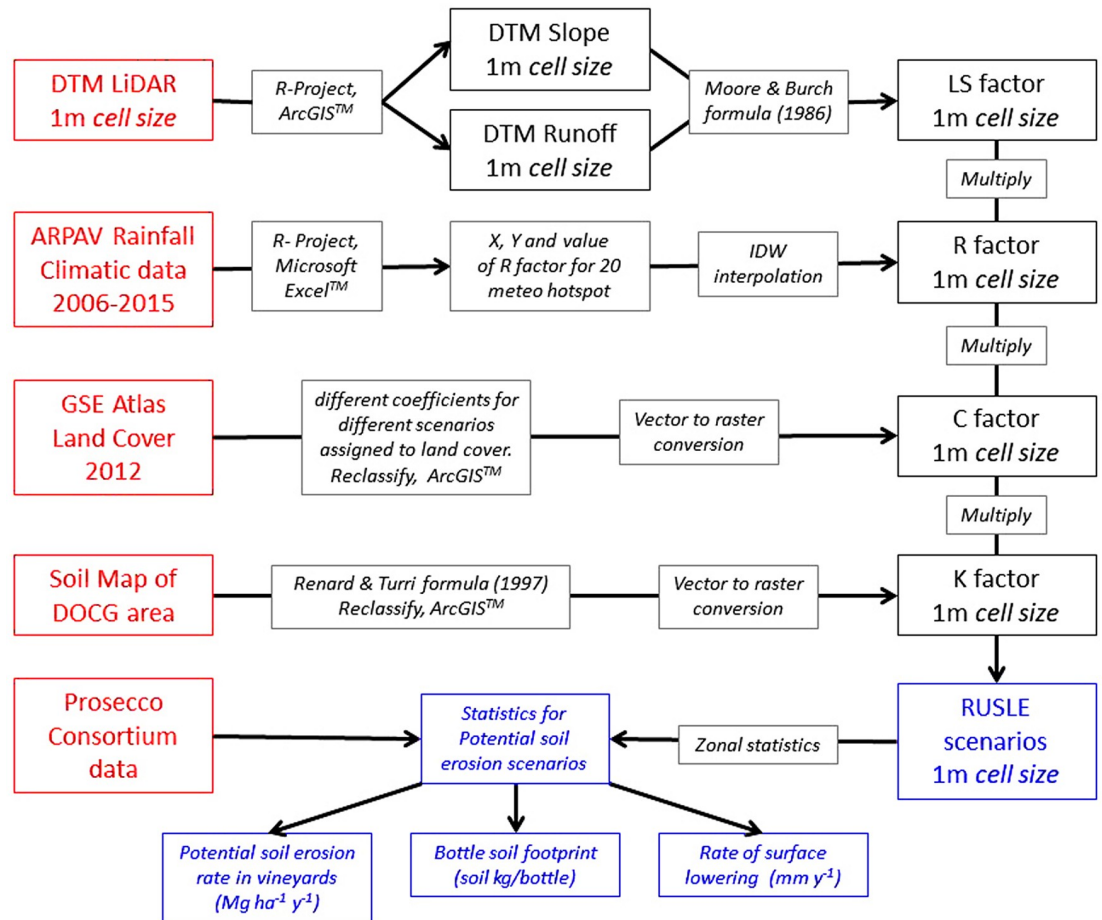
DTM LiDAR
1m *cell size*

R-Project, ArcGIS$^{TM}$

DTM Slope
1m *cell size*

DTM Runoff
1m *cell size*

Moore & Burch formula (1986)

LS factor
1m *cell size*

Multiply

ARPAV Rainfall Climatic data 2006-2015

R- Project, Microsoft Excel$^{TM}$

X, Y and value of R factor for 20 meteo hotspot

IDW interpolation

R factor
1m *cell size*

Multiply

GSE Atlas Land Cover 2012

different coefficients for different scenarios assigned to land cover. Reclassify, ArcGIS$^{TM}$

Vector to raster conversion

C factor
1m *cell size*

Multiply

Soil Map of DOCG area

Renard & Turri formula (1997) Reclassify, ArcGIS$^{TM}$

Vector to raster conversion

K factor
1m *cell size*

Prosecco Consortium data

Statistics for Potential soil erosion scenarios

Zonal statistics

RUSLE scenarios
1m *cell size*

Potential soil erosion rate in vineyards ($Mg\ ha^{-1}\ y^{-1}$)

Bottle soil footprint (soil kg/bottle)

Rate of surface lowering ($mm\ y^{-1}$)